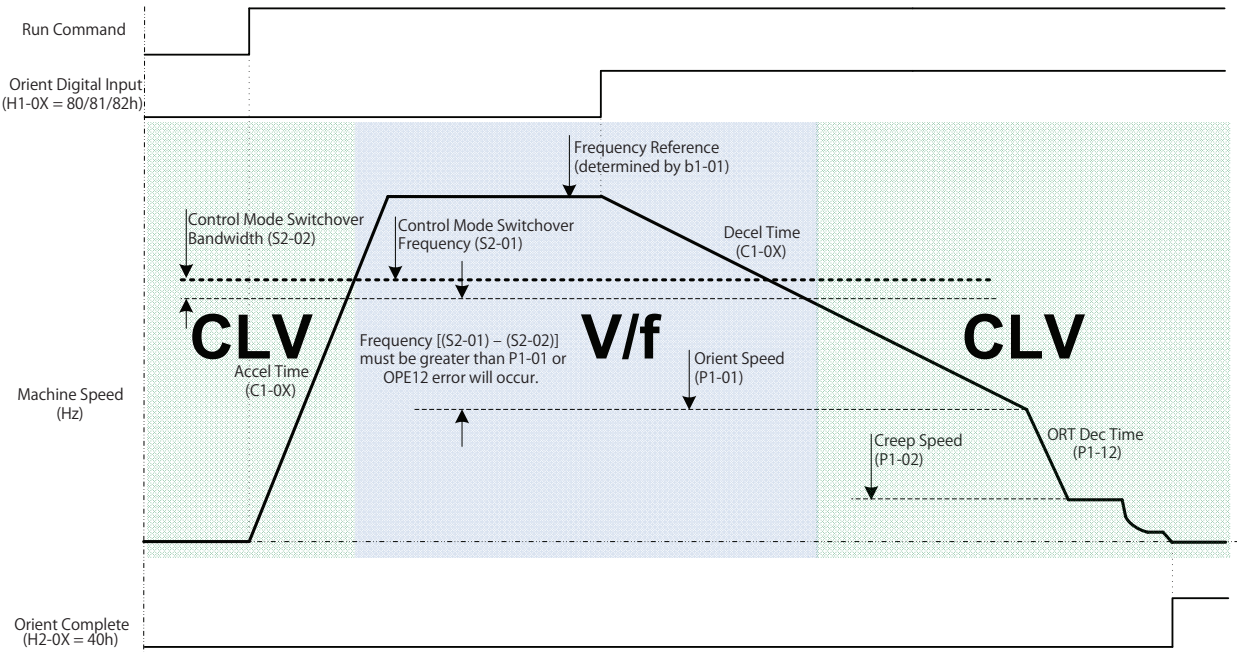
Run Command

Orient Digital Input (H1-0X = 80/81/82h)

Frequency Reference (determined by b1-01)

Control Mode Switchover Bandwidth (S2-02)

Control Mode Switchover Frequency (S2-01)

Decel Time (C1-0X)

CLV

Frequency [(S2-01) – (S2-02)] must be greater than P1-01 or OPE12 error will occur.

V/f

CLV

Accel Time (C1-0X)

Orient Speed (P1-01)

Machine Speed (Hz)

Creep Speed (P1-02)

ORT Dec Time (P1-12)

Orient Complete (H2-0X = 40h)